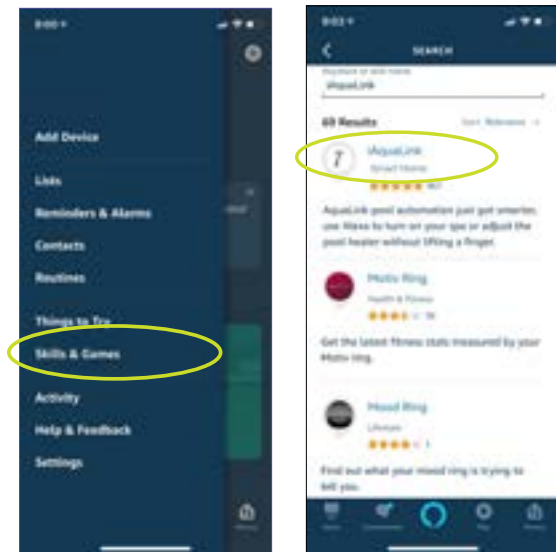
9:00

Add Device

Lists

Reminders & Alarms

Contacts

Routines

Things to Try

Skills & Games

Activity

Help & Feedback

Settings

9:03

SEARCH

Keyword or skill name

iAquaLink

69 Results

Sort: Relevance

iAquaLink

Smart Home

AquaLink pool automation just got smarter. use Alexa to turn on your spa or adjust the pool heater without lifting a finger.

Motiv Ring

Health & Fitness

Get the latest fitness stats measured by your Motiv ring.

Mood Ring

Lifestyle

Find out what your mood ring is trying to tell you.